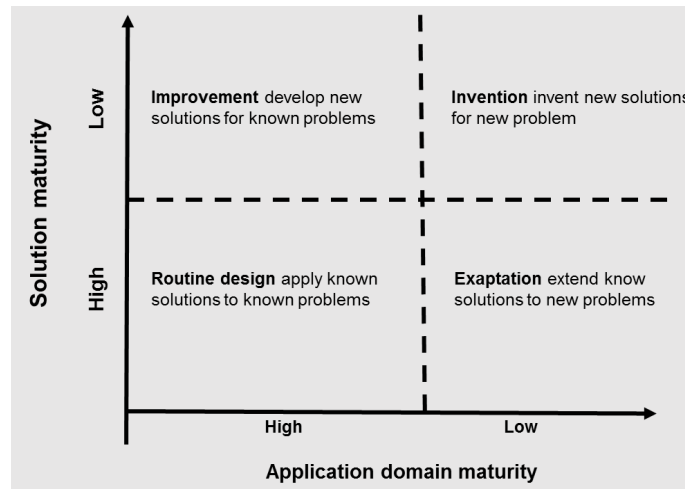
Solution maturity

Low

High

Improvement develop new solutions for known problems

Invention invent new solutions for new problem

Routine design apply known solutions to known problems

Exaptation extend know solutions to new problems

High

Low

Application domain maturity